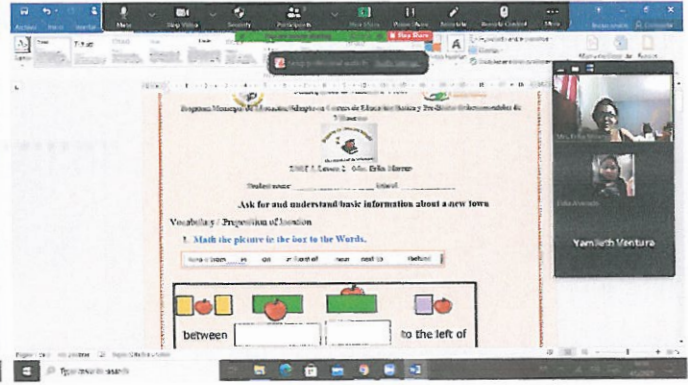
Mute
Stop Video
Security
Participants
Share Screen
Pause Share
Annotate
Remote Control
More
Stop Share

Programa Municipal de Educación/Adopción Centros de Educación Básica y Pre-Básica Bilingües de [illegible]

UNIT 1 Lesson 2 Miss. Erika Moreno

Student name: _______________ Grade: ___________

Ask for and understand basic information about a new town

Vocabulary / Preposition of location

1. Match the picture in the box to the Words.

between | to the left of

Yamileth Ventura

Type here to search